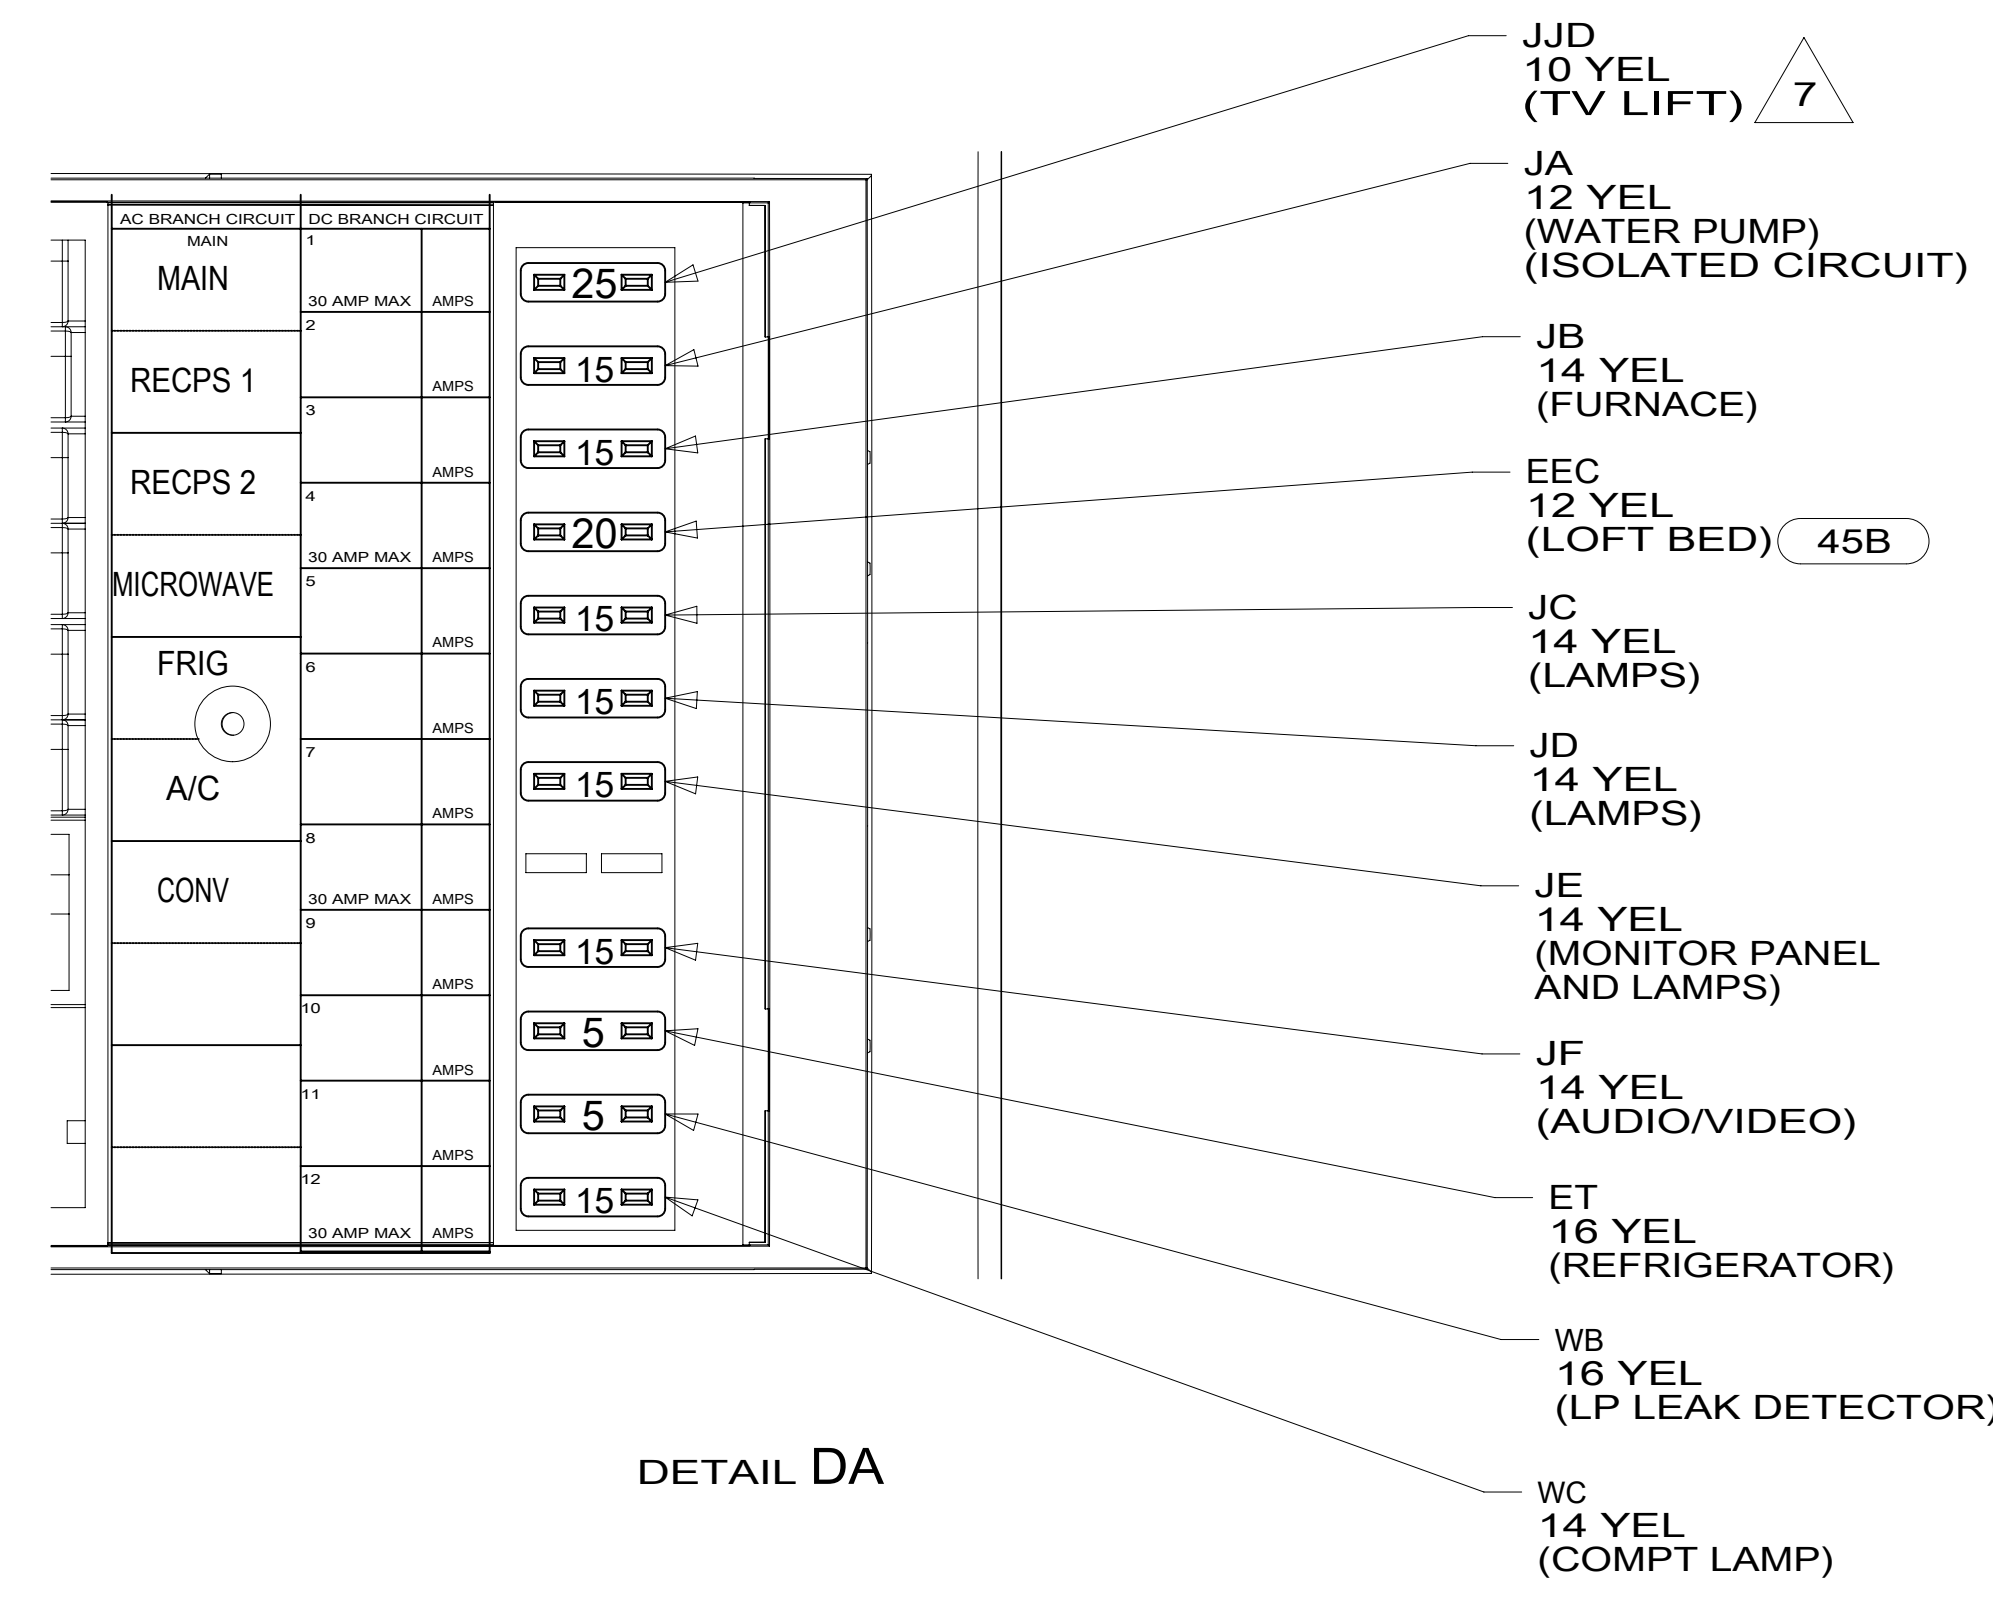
JJD
10 YEL
(TV LIFT) 7

JA
12 YEL
(WATER PUMP)
(ISOLATED CIRCUIT)

JB
14 YEL
(FURNACE)

EEC
12 YEL
(LOFT BED) 45B

JC
14 YEL
(LAMPS)

JD
14 YEL
(LAMPS)

JE
14 YEL
(MONITOR PANEL AND LAMPS)

JF
14 YEL
(AUDIO/VIDEO)

ET
16 YEL
(REFRIGERATOR)

WB
16 YEL
(LP LEAK DETECTOR)

WC
14 YEL
(COMPT LAMP)

| AC BRANCH CIRCUIT | DC BRANCH CIRCUIT | |
|---|---|---|
| MAIN MAIN | 1 30 AMP MAX | AMPS |
| RECPS 1 | 2 | AMPS |
| RECPS 2 | 3 | AMPS |
| MICROWAVE | 4 30 AMP MAX | AMPS |
| FRIG | 5 | AMPS |
| A/C | 6 | AMPS |
| CONV | 7 | AMPS |
| | 8 30 AMP MAX | AMPS |
| | 9 | AMPS |
| | 10 | AMPS |
| | 11 | AMPS |
| | 12 30 AMP MAX | AMPS |

25
15
15
20
15
15
15
15
5
5
15

DETAIL DA